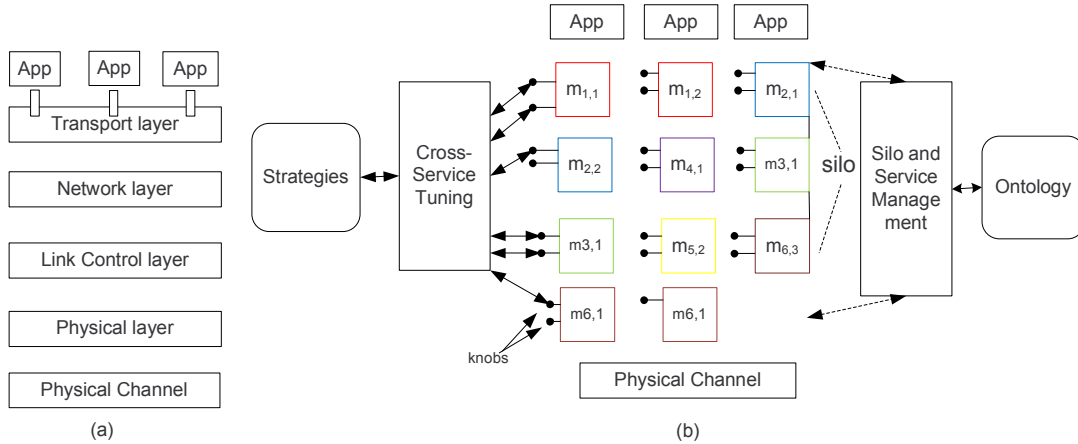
App App App

Transport layer

Network layer

Link Control layer

Physical layer

Physical Channel

(a)

App App App

Strategies

Cross-Service Tuning

$m_{1,1}$ $m_{1,2}$ $m_{2,1}$

$m_{2,2}$ $m_{4,1}$ m3,1

silo

m3,1 $m_{5,2}$ $m_{6,3}$

m6,1 m6,1

knobs

Silo and Service Management

Ontology

Physical Channel

(b)